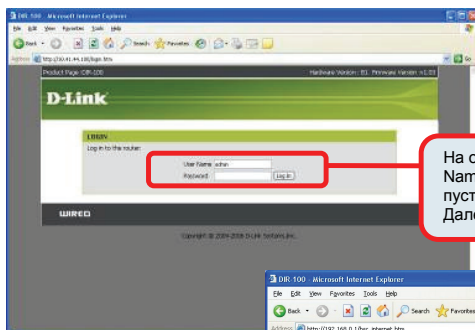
DIR-100 - Microsoft Internet Explorer
File Edit View Favorites Tools Help
Back Search Favorites
Address http://10.41.44.146/login.htm
Go
Product Page: DIR-100
Hardware Version: B1 Firmware Version: v1.03
D-Link
LOGIN
Log in to the router:
User Name admin
Password
Log In
WIRED
Copyright © 2004-2006 D-Link Systems, Inc.
На с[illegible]
Nam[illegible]
пуст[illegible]
Дале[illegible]
DIR-100 - Microsoft Internet Explorer
File Edit View Favorites Tools Help
Back Search Favorites
Address http://192.168.0.1/bsc_internet.htm